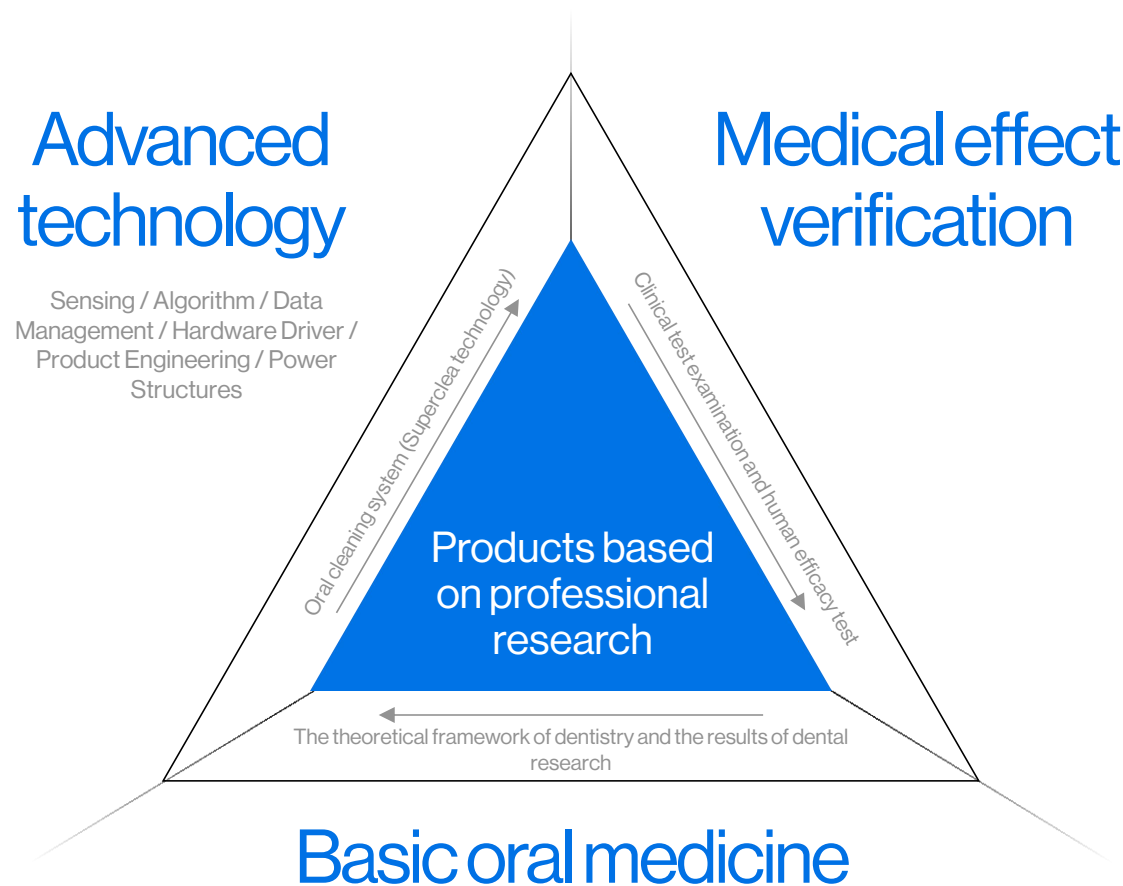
Advanced technology

Sensing / Algorithm / Data Management / Hardware Driver / Product Engineering / Power Structures

Medical effect verification

Oral cleaning system (Superclea technology)

Clinical test examination and human efficacy test

Products based on professional research

The theoretical framework of dentistry and the results of dental research

Basic oral medicine